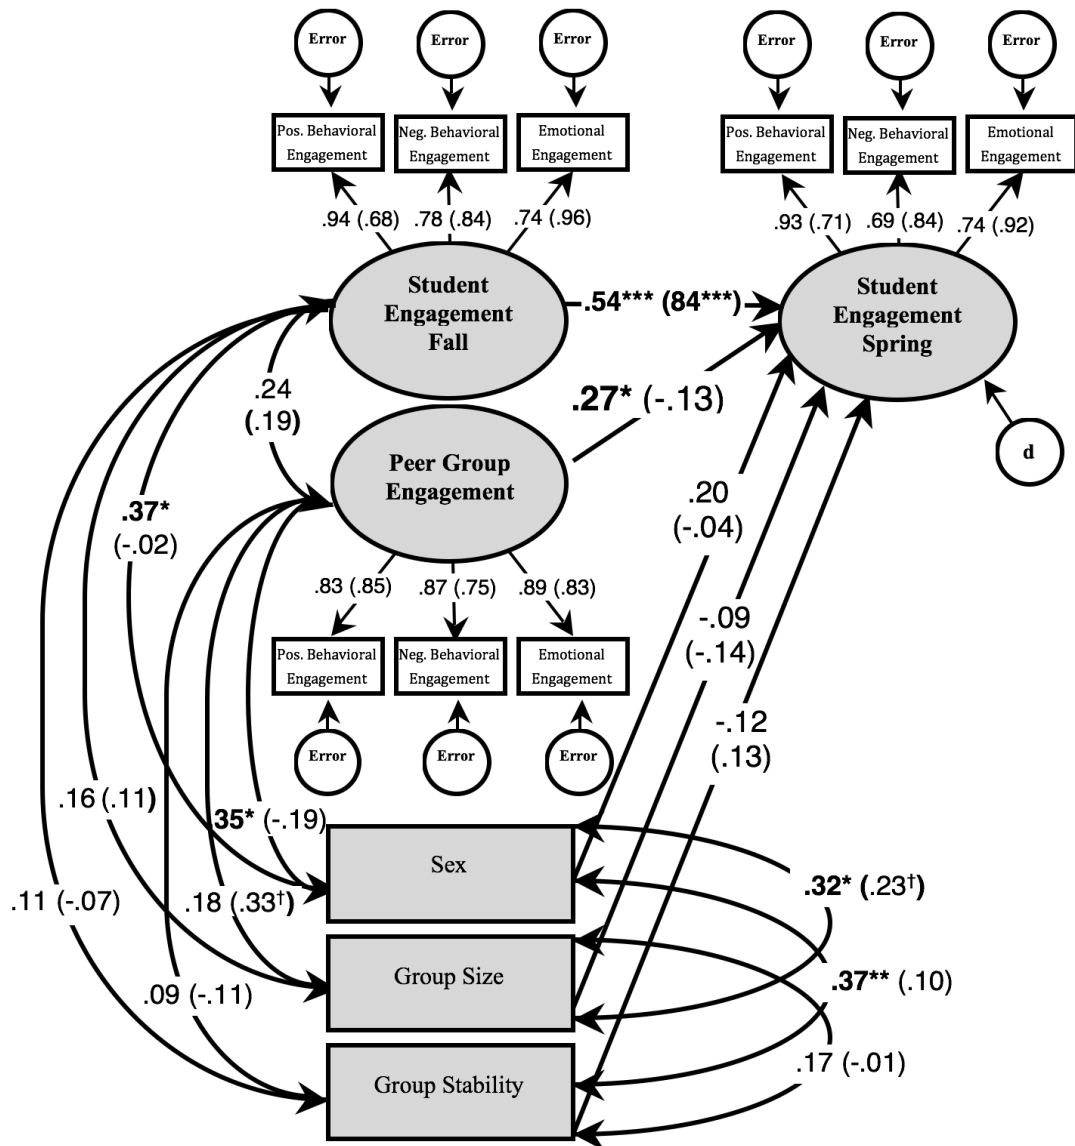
Error
Error
Error
Error
Error
Error

Pos. Behavioral Engagement
Neg. Behavioral Engagement
Emotional Engagement
Pos. Behavioral Engagement
Neg. Behavioral Engagement
Emotional Engagement

.94 (.68)
.78 (.84)
.74 (.96)
.93 (.71)
.69 (.84)
.74 (.92)

Student Engagement Fall
.54*** (84***)
Student Engagement Spring

.24 (.19)
.27* (-.13)

Peer Group Engagement

d

.37* (-.02)
.20 (-.04)

.83 (.85)
.87 (.75)
.89 (.83)

Pos. Behavioral Engagement
Neg. Behavioral Engagement
Emotional Engagement

-.09 (-.14)

Error
Error
Error

-.12 (.13)

.16 (.11)
35* (-.19)

Sex

.32* (.23†)

.11 (-.07)
.18 (.33†)

Group Size

.37** (.10)

.09 (-.11)

.17 (-.01)

Group Stability